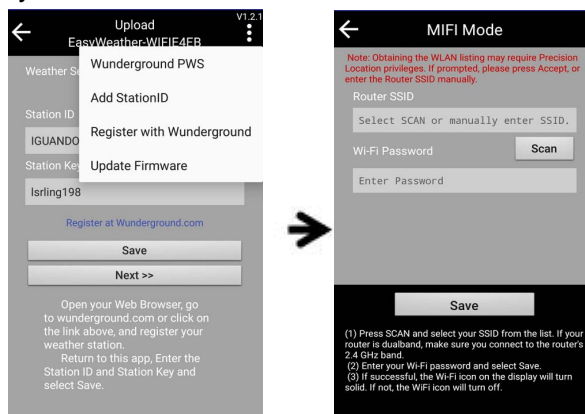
Upload
EasyWeather-WIFIE4EB

V1.2.1

Weather S

Wunderground PWS

Add StationID

Station ID

Register with Wunderground

IGUANDO

Station Key

Update Firmware

lsrling198

Register at Wunderground.com

Save

Next >>

Open your Web Browser, go to wunderground.com or click on the link above, and register your weather station.
Return to this app, Enter the Station ID and Station Key and select Save.

MIFI Mode

Note: Obtaining the WLAN listing may require Precision Location privileges. If prompted, please press Accept, or enter the Router SSID manually.

Router SSID

Select SCAN or manually enter SSID.

Wi-Fi Password

Scan

Enter Password

Save

(1) Press SCAN and select your SSID from the list. If your router is dualband, make sure you connect to the router's 2.4 GHz band.
(2) Enter your Wi-Fi password and select Save.
(3) If successful, the Wi-Fi icon on the display will turn solid. If not, the WiFi icon will turn off.